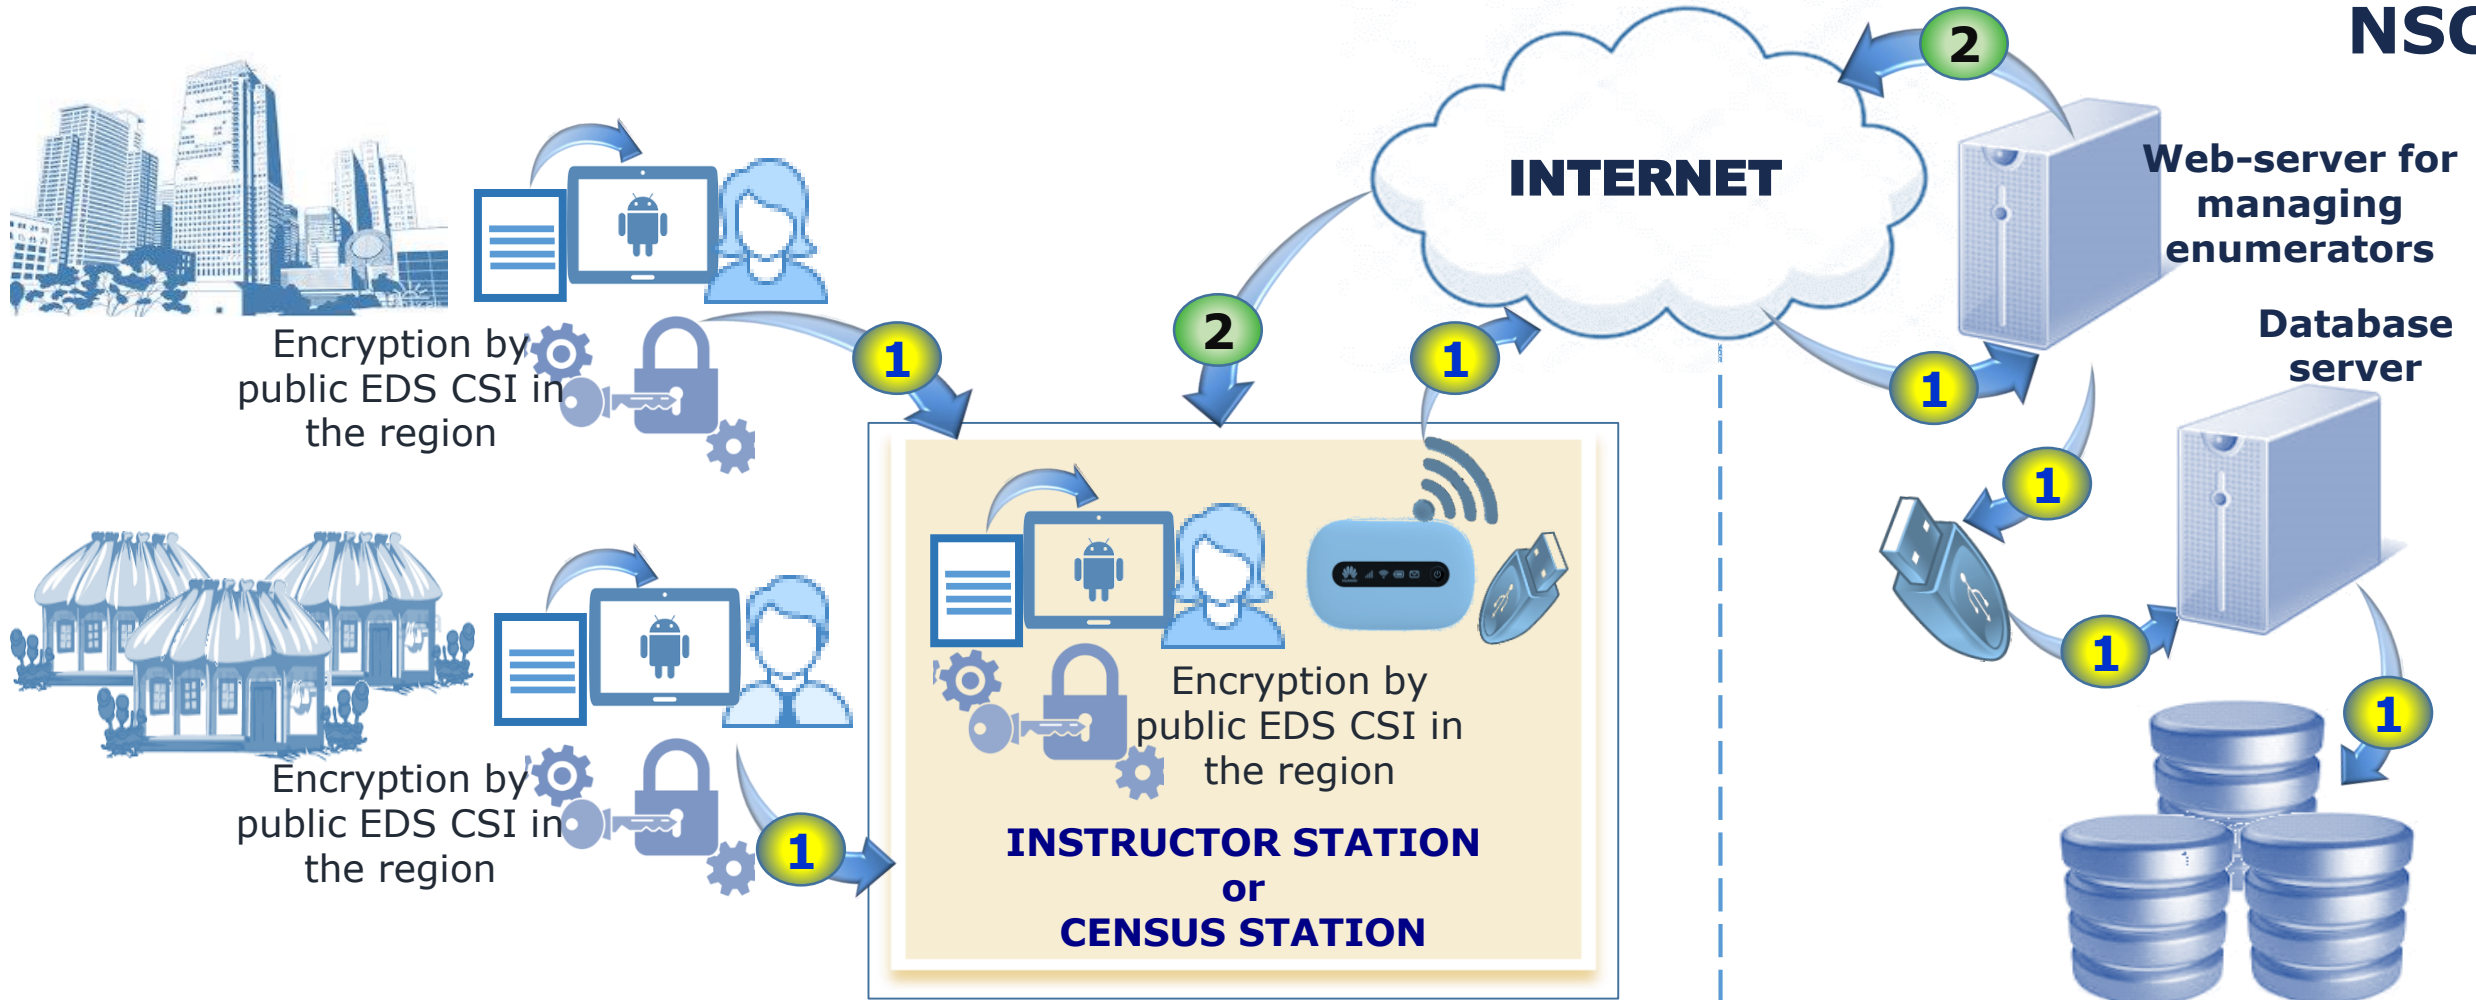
NSC

Encryption by public EDS CSI in the region

1

2

1

INTERNET

2

Web-server for managing enumerators

1

Database server

1

1

1

Encryption by public EDS CSI in the region

1

Encryption by public EDS CSI in the region

INSTRUCTOR STATION
or
CENSUS STATION